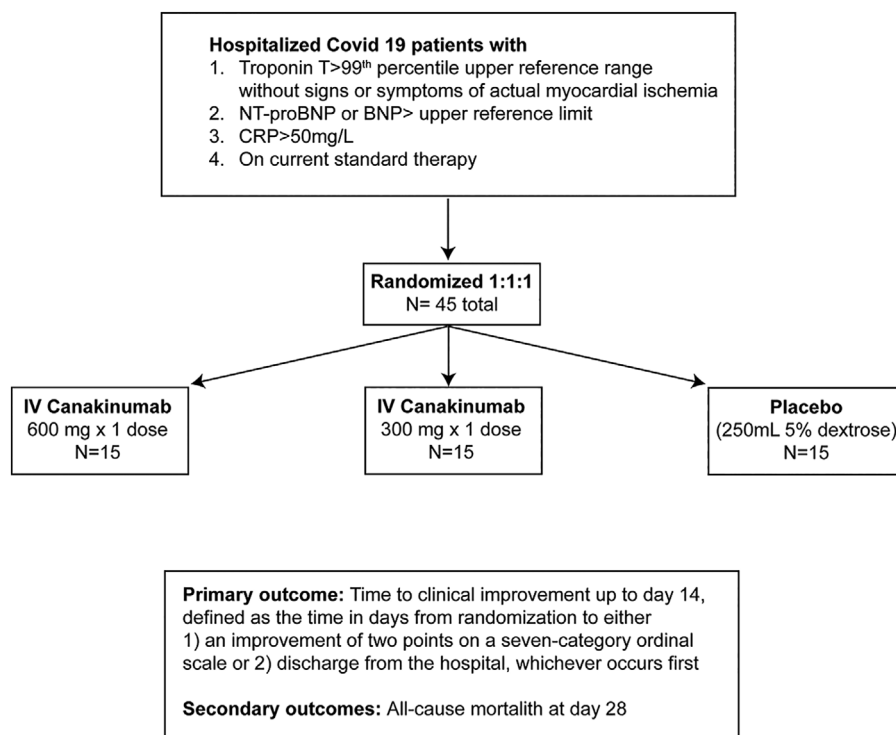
**Hospitalized Covid 19 patients with**
1. Troponin T>99$^{th}$ percentile upper reference range without signs or symptoms of actual myocardial ischemia
2. NT-proBNP or BNP> upper reference limit
3. CRP>50mg/L
4. On current standard therapy

**Randomized 1:1:1**
N= 45 total

**IV Canakinumab**
600 mg x 1 dose
N=15

**IV Canakinumab**
300 mg x 1 dose
N=15

**Placebo**
(250mL 5% dextrose)
N=15

**Primary outcome:** Time to clinical improvement up to day 14, defined as the time in days from randomization to either 1) an improvement of two points on a seven-category ordinal scale or 2) discharge from the hospital, whichever occurs first

**Secondary outcomes:** All-cause mortalith at day 28